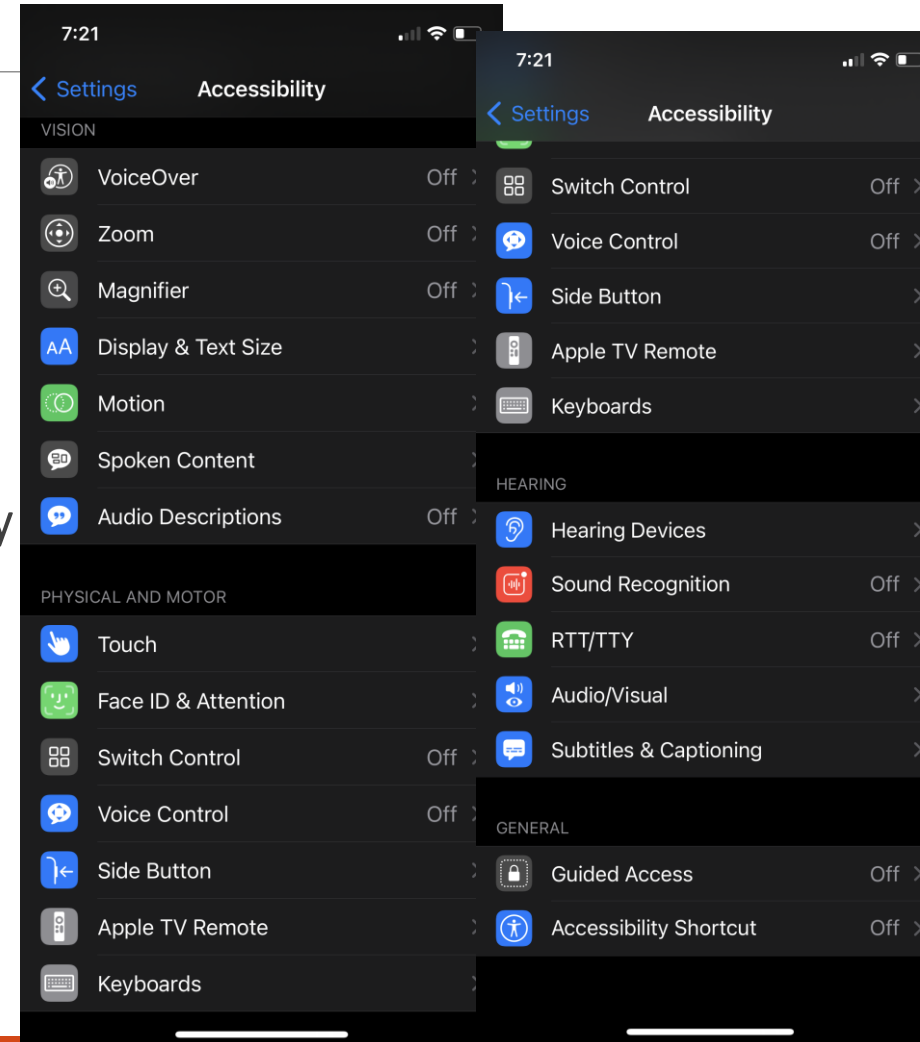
7:21

Settings Accessibility

VISION

VoiceOver Off

Zoom Off

Magnifier Off

AA Display & Text Size

Motion

Spoken Content

Audio Descriptions Off

PHYSICAL AND MOTOR

Touch

Face ID & Attention

Switch Control Off

Voice Control Off

Side Button

Apple TV Remote

Keyboards

7:21

Settings Accessibility

Switch Control Off

Voice Control Off

Side Button

Apple TV Remote

Keyboards

HEARING

Hearing Devices

Sound Recognition Off

RTT/TTY Off

Audio/Visual

Subtitles & Captioning

GENERAL

Guided Access Off

Accessibility Shortcut Off